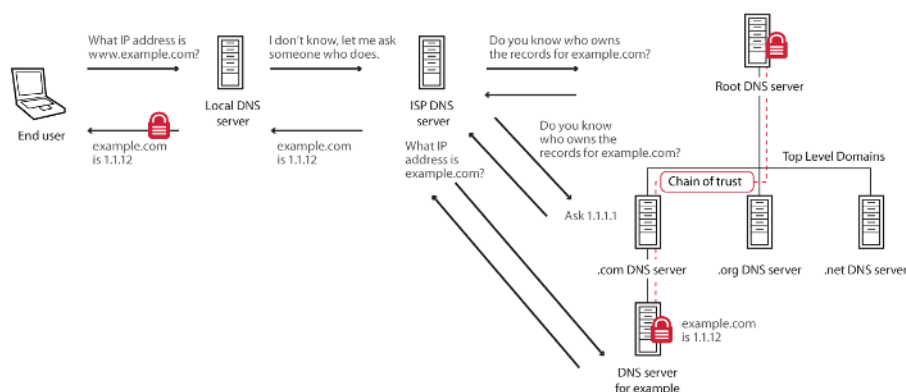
What IP address is www.example.com?

I don't know, let me ask someone who does.

Do you know who owns the records for example.com?

Root DNS server

End user

Local DNS server

ISP DNS server

example.com is 1.1.12

example.com is 1.1.12

Do you know who owns the records for example.com?

What IP address is example.com?

Top Level Domains

Chain of trust

Ask 1.1.1.1

.com DNS server

.org DNS server

.net DNS server

example.com is 1.1.12

DNS server for example